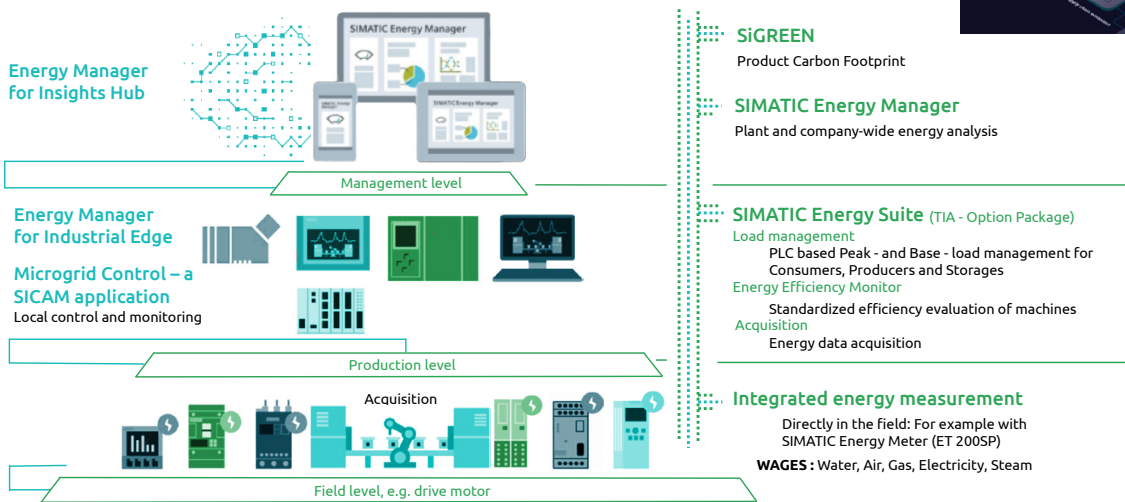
SIMATIC Energy Manager

SIMATIC Energy Manager

SIMATIC Energy Manager

Energy Manager for Insights Hub

Management level

Energy Manager for Industrial Edge

Microgrid Control – a SICAM application
Local control and monitoring

Production level

Acquisition

Field level, e.g. drive motor

SiGREEN
Product Carbon Footprint

SIMATIC Energy Manager
Plant and company-wide energy analysis

SIMATIC Energy Suite (TIA - Option Package)
Load management
PLC based Peak - and Base - load management for Consumers, Producers and Storages
Energy Efficiency Monitor
Standardized efficiency evaluation of machines
Acquisition
Energy data acquisition

Integrated energy measurement
Directly in the field: For example with SIMATIC Energy Meter (ET 200SP)
WAGES : Water, Air, Gas, Electricity, Steam